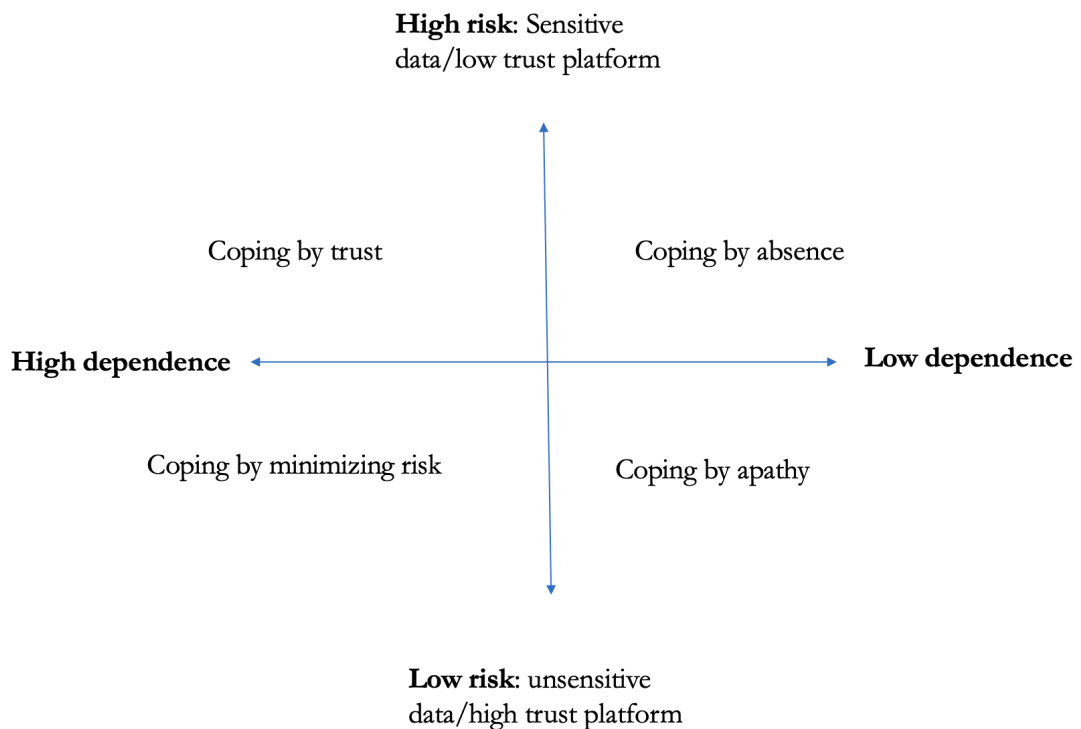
**High risk**: Sensitive data/low trust platform

Coping by trust

Coping by absence

**High dependence**

**Low dependence**

Coping by minimizing risk

Coping by apathy

**Low risk**: unsensitive data/high trust platform